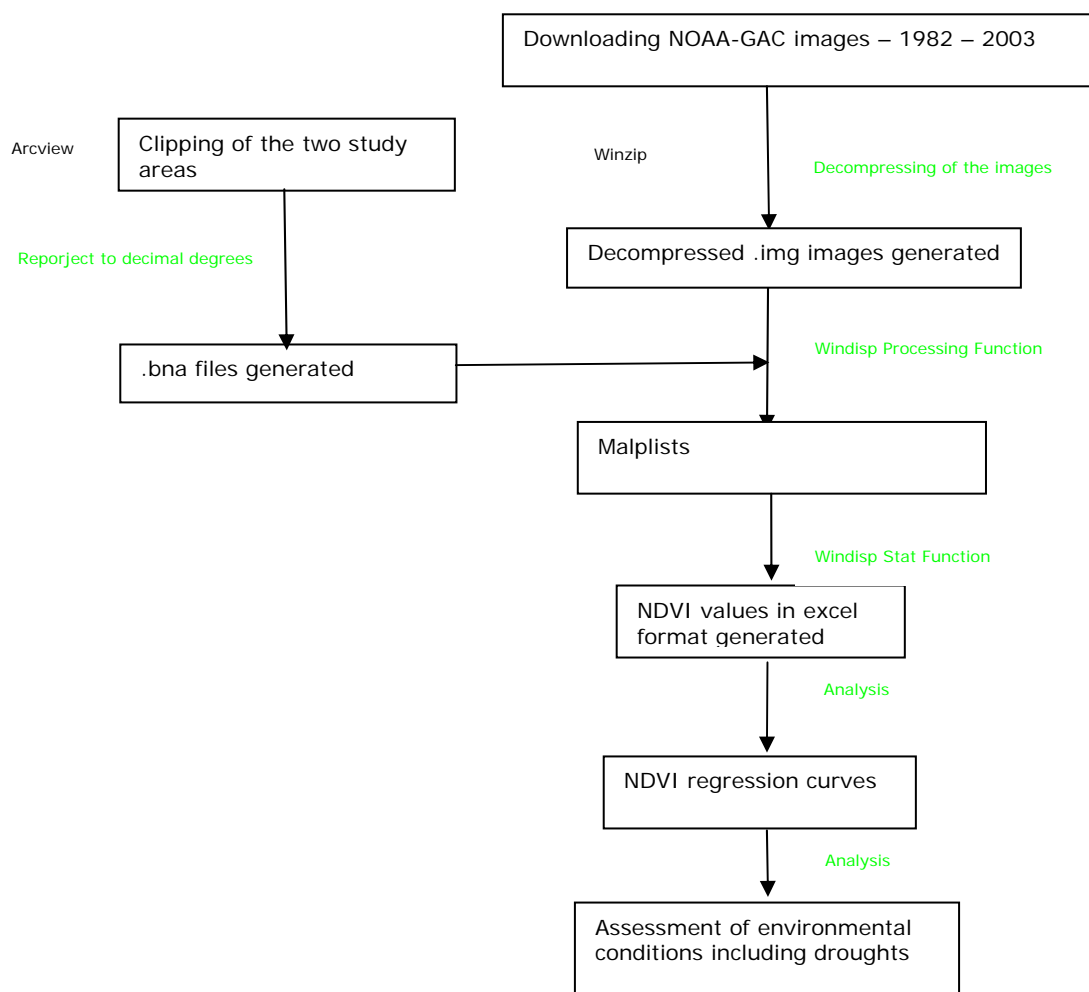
Downloading NOAA-GAC images – 1982 – 2003

Arcview

Clipping of the two study areas

Winzip

Decompressing of the images

Reporject to decimal degrees

Decompressed .img images generated

.bna files generated

Windisp Processing Function

Malplists

Windisp Stat Function

NDVI values in excel format generated

Analysis

NDVI regression curves

Analysis

Assessment of environmental conditions including droughts